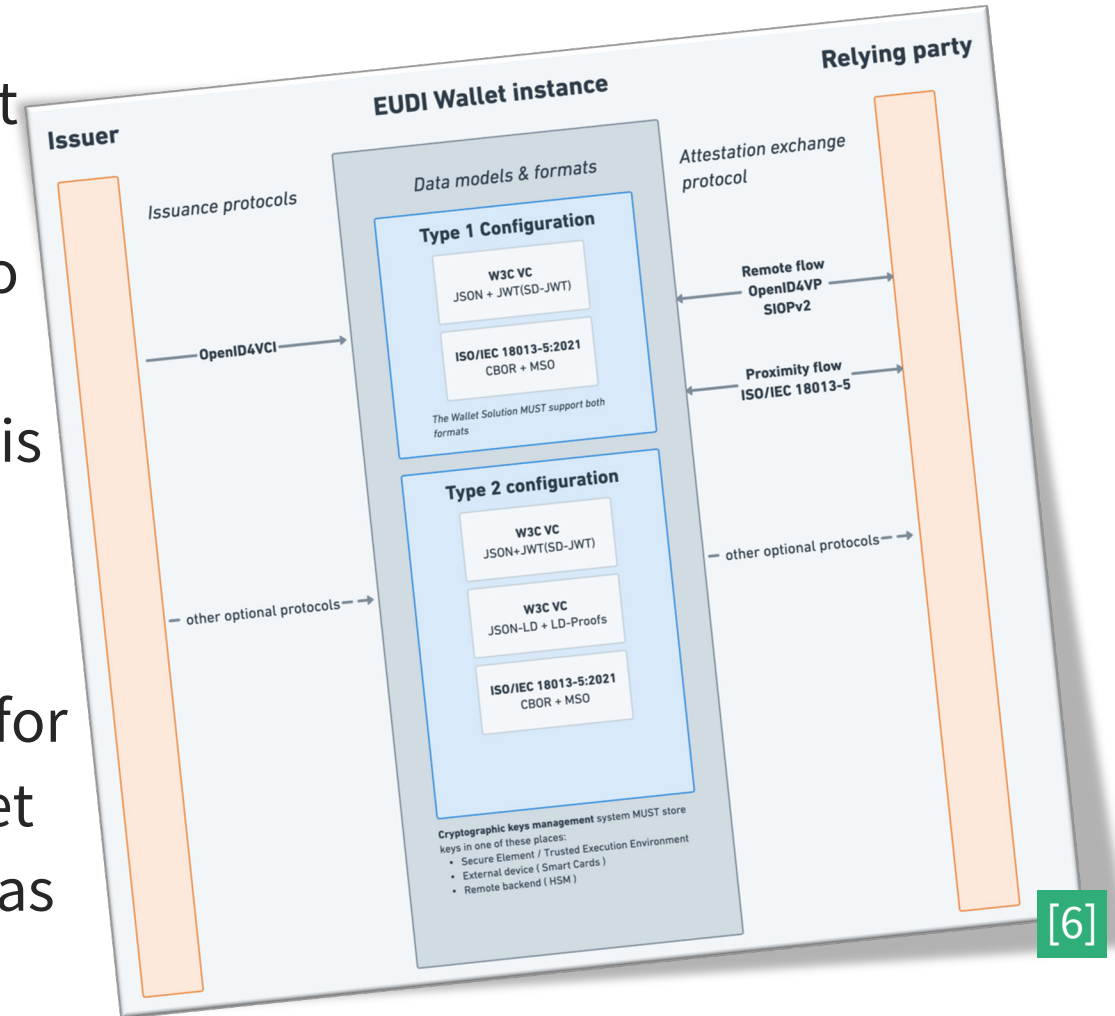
t

o

is

for
et
as

Issuer

EUDI Wallet instance

Relying party

Issuance protocols

Data models & formats

Attestation exchange protocol

Type 1 Configuration

W3C VC
JSON + JWT(SD-JWT)

ISO/IEC 18013-5:2021
CBOR + MSO

The Wallet Solution MUST support both formats

OpenID4VCI

Remote flow
OpenID4VP
SIOPv2

Proximity flow
ISO/IEC 18013-5

Type 2 configuration

W3C VC
JSON+JWT(SD-JWT)

W3C VC
JSON-LD + LD-Proofs

ISO/IEC 18013-5:2021
CBOR + MSO

other optional protocols

other optional protocols

Cryptographic keys management system MUST store keys in one of these places:
• Secure Element / Trusted Execution Environment
• External device ( Smart Cards )
• Remote backend ( HSM )

[6]